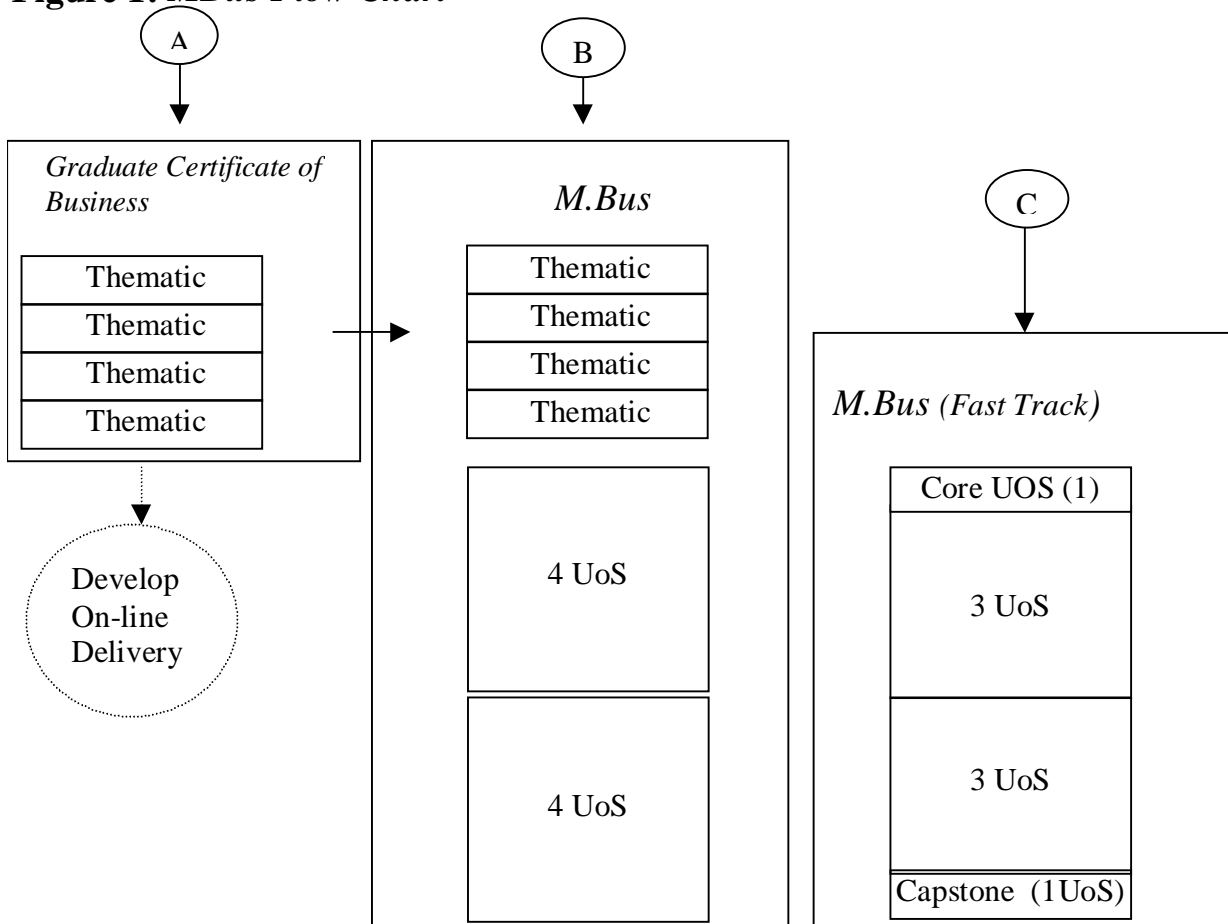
Figure 1: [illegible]

A

B

C

Graduate Certificate of Business

Thematic
Thematic
Thematic
Thematic

Develop On-line Delivery

M.Bus

Thematic
Thematic
Thematic
Thematic

4 UoS

4 UoS

M.Bus (Fast Track)

Core UOS (1)

3 UoS

3 UoS

Capstone (1UoS)